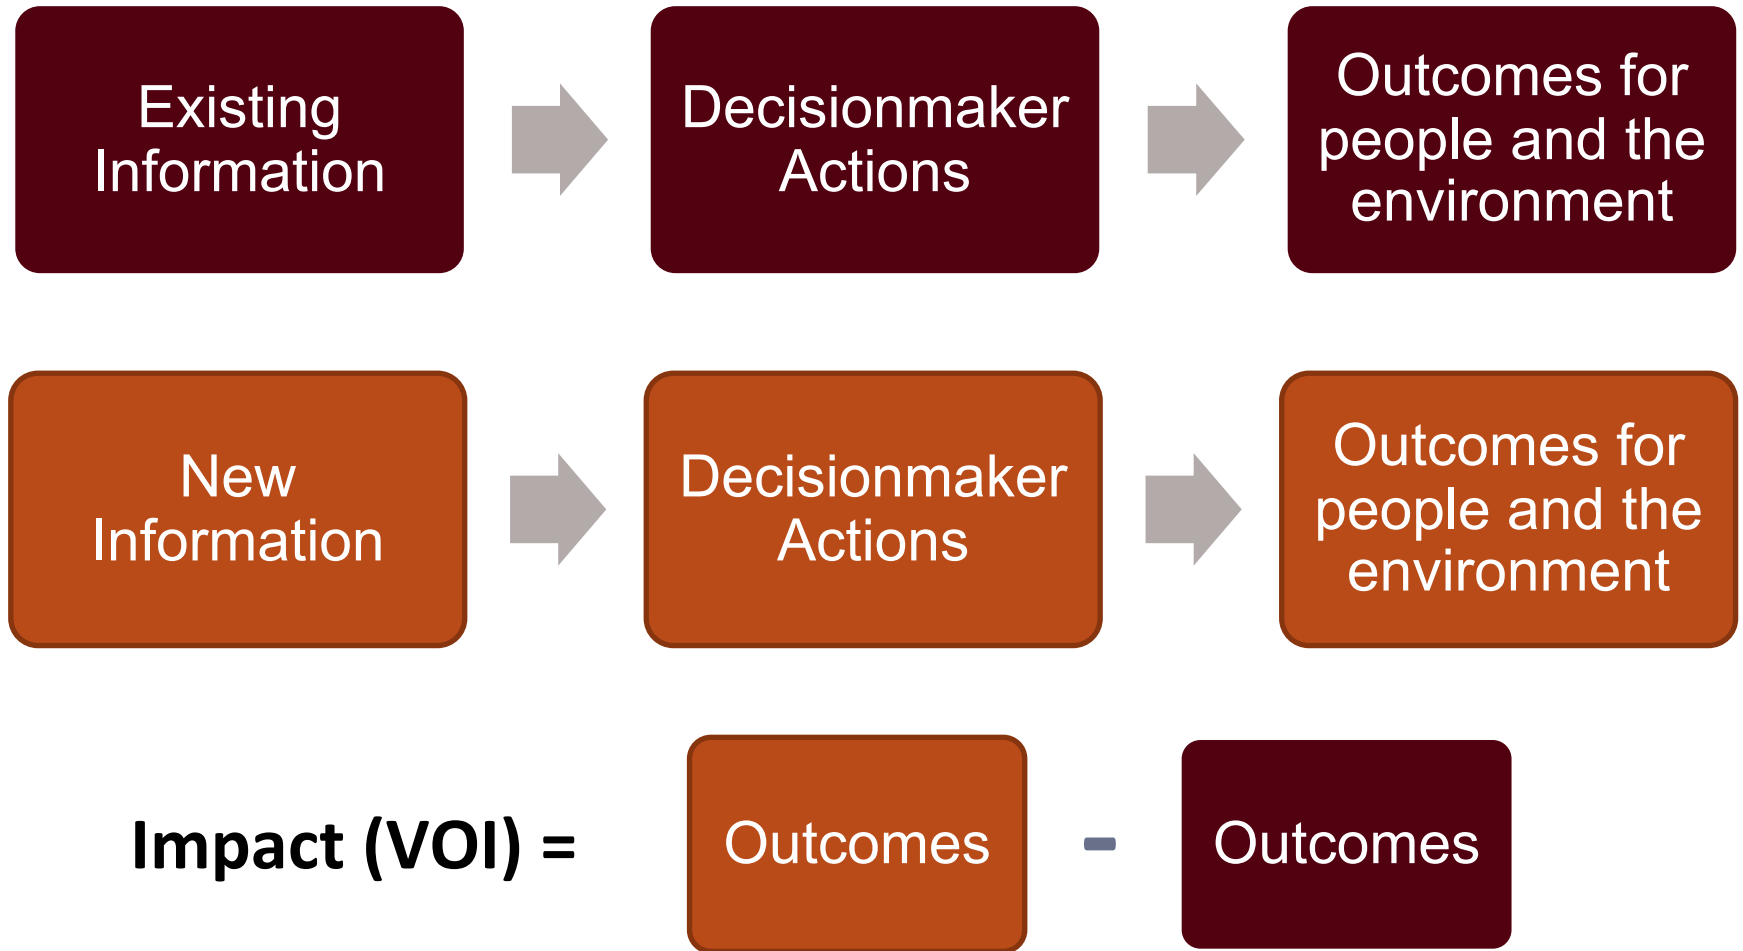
Existing Information

Decisionmaker Actions

Outcomes for people and the environment

New Information

Decisionmaker Actions

Outcomes for people and the environment

Impact (VOI) =

Outcomes

-

Outcomes